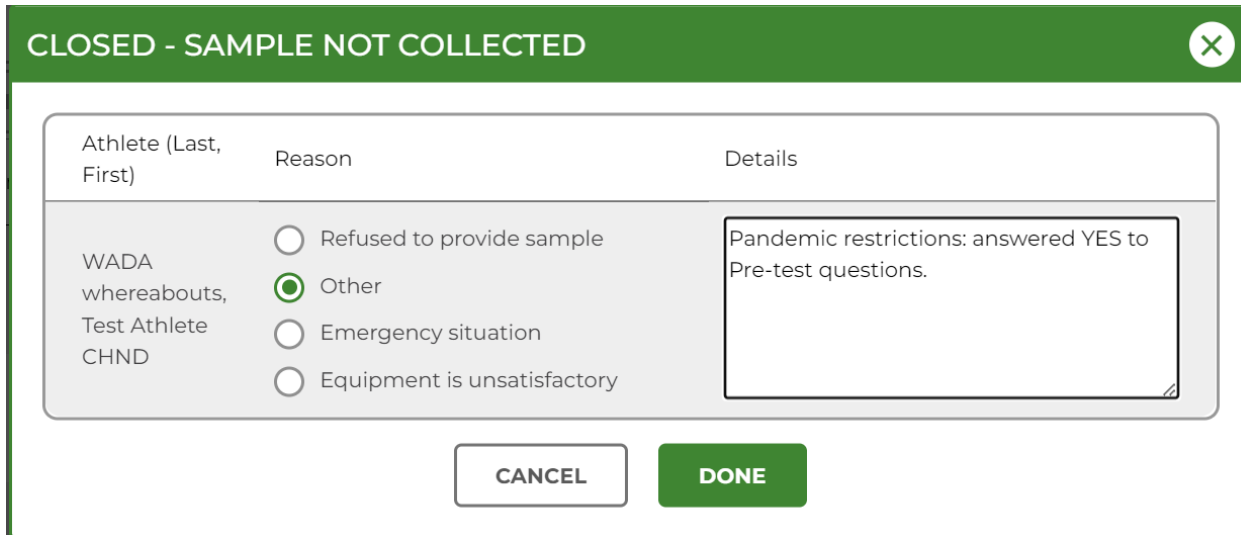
CLOSED - SAMPLE NOT COLLECTED

| Athlete (Last, First) | Reason | Details |
|---|---|---|
| WADA whereabouts, Test Athlete CHND | Refused to provide sample<br>Other<br>Emergency situation<br>Equipment is unsatisfactory | Pandemic restrictions: answered YES to Pre-test questions. |

CANCEL DONE